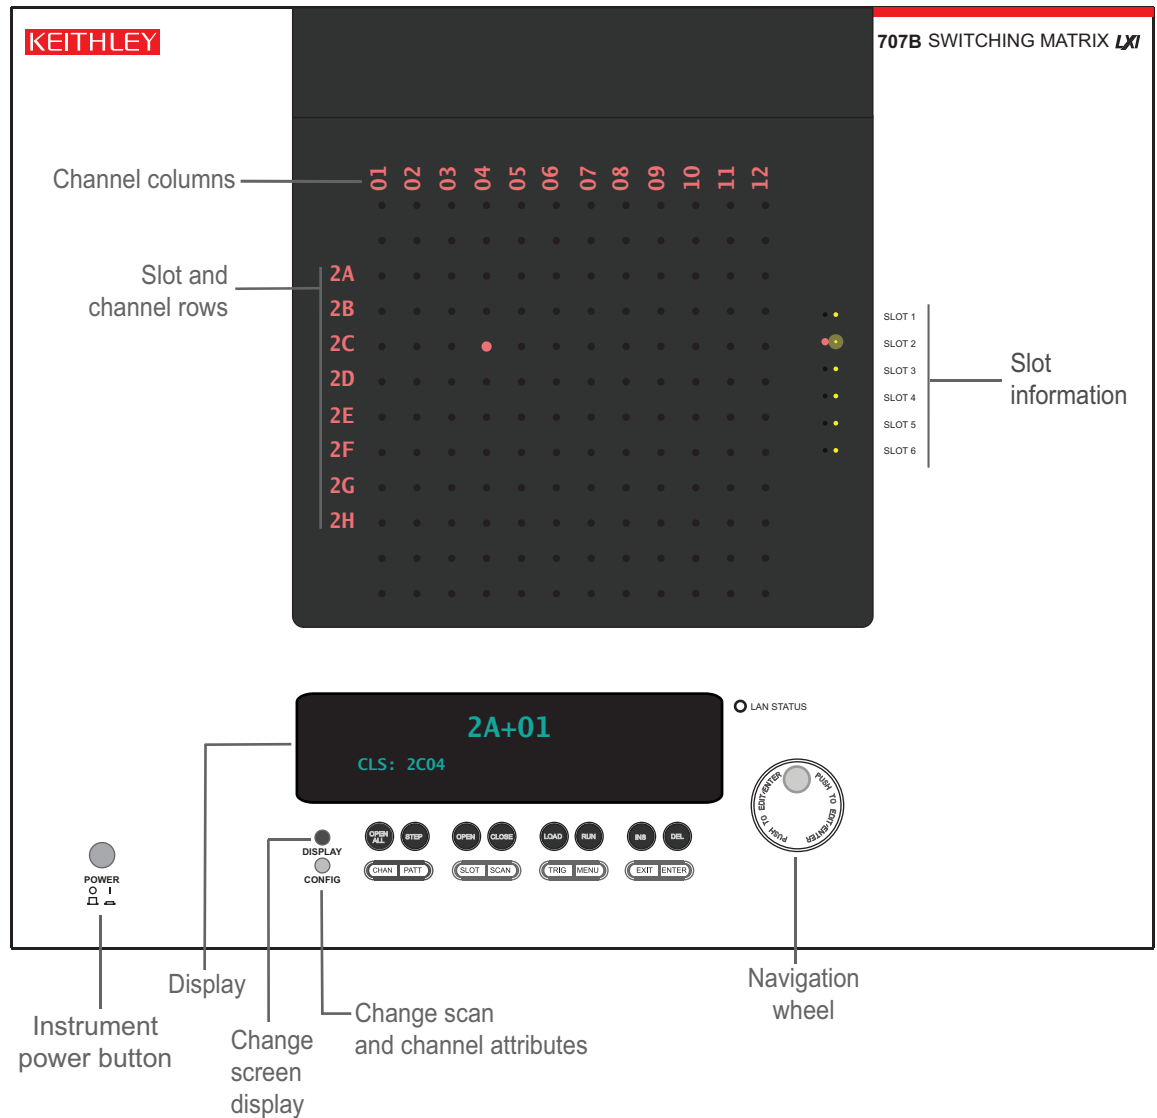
KEITHLEY

707B SWITCHING MATRIX LXI

Channel columns

01 02 03 04 05 06 07 08 09 10 11 12

Slot and channel rows

2A
2B
2C
2D
2E
2F
2G
2H

SLOT 1
SLOT 2
SLOT 3
SLOT 4
SLOT 5
SLOT 6

Slot information

2A+01
CLS: 2C04

LAN STATUS

PUSH TO EDIT/ENTER PUSH TO EDIT/ENTER

POWER

DISPLAY
CONFIG

OPEN ALL STEP OPEN CLOSE LOAD RUN INS DEL
CHAN PATT SLOT SCAN TRIG MENU EXIT ENTER

Display

Instrument power button

Change screen display

Change scan and channel attributes

Navigation wheel